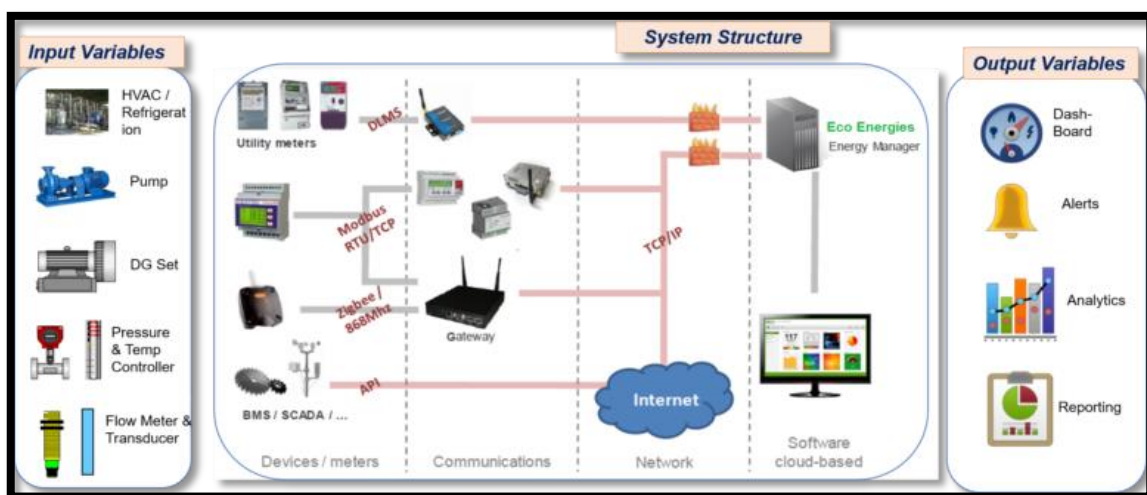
Input Variables

HVAC / Refrigeration

Pump

DG Set

Pressure & Temp Controller

Flow Meter & Transducer

System Structure

Utility meters

DLMS

Modbus RTU/TCP

Zigbee / 868Mhz

Gateway

API

BMS / SCADA / ...

TCP/IP

Internet

Eco Energies
Energy Manager

Devices / meters

Communications

Network

Software cloud-based

Output Variables

Dash-Board

Alerts

Analytics

Reporting